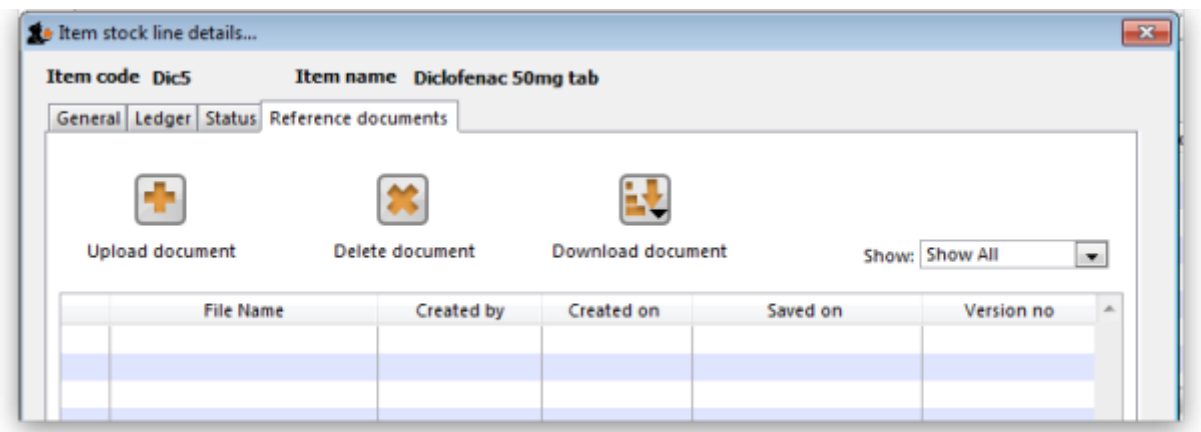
Item stock line details...

Item code Dic5 Item name Diclofenac 50mg tab

General | Ledger | Status | Reference documents

Upload document

Delete document

Download document

Show: Show All

|  | File Name | Created by | Created on | Saved on | Version no |
|---|---|---|---|---|---|
|  |  |  |  |  |  |
|  |  |  |  |  |  |
|  |  |  |  |  |  |
|  |  |  |  |  |  |